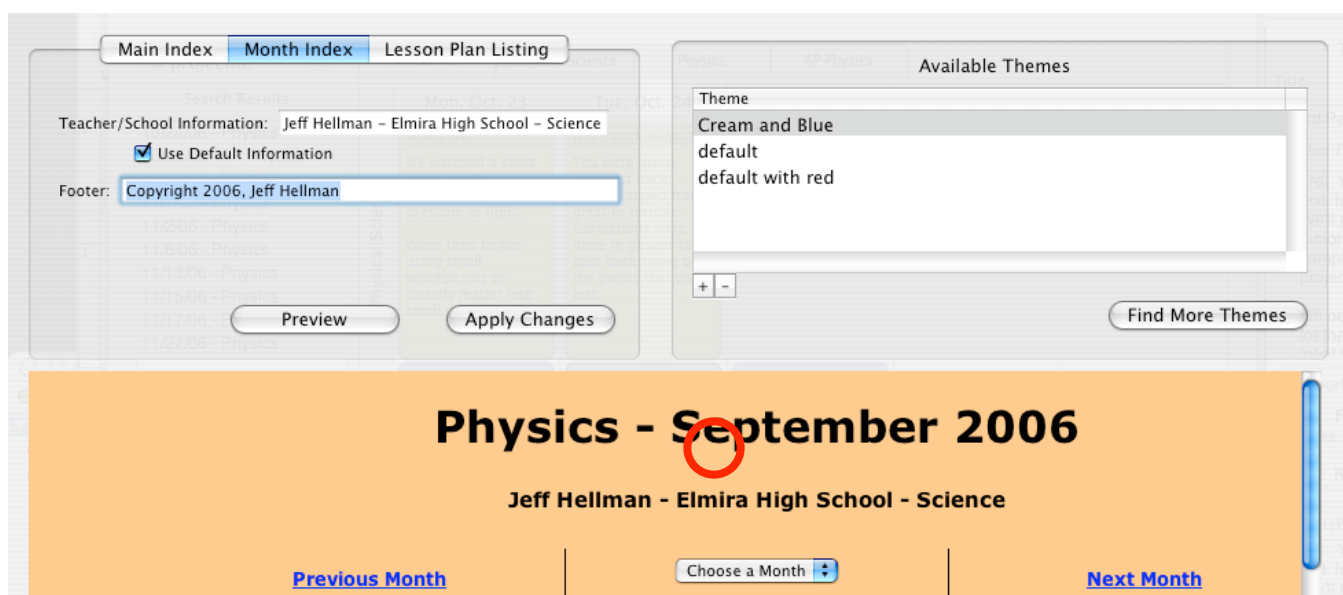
Main Index | Month Index | Lesson Plan Listing

Teacher/School Information: Jeff Hellman - Elmira High School - Science

Use Default Information

Footer: Copyright 2006, Jeff Hellman

Preview

Apply Changes

Available Themes

| Theme |
|---|
| Cream and Blue |
| default |
| default with red |

+ -

Find More Themes

Physics - September 2006

Jeff Hellman - Elmira High School - Science

Previous Month

Choose a Month

Next Month